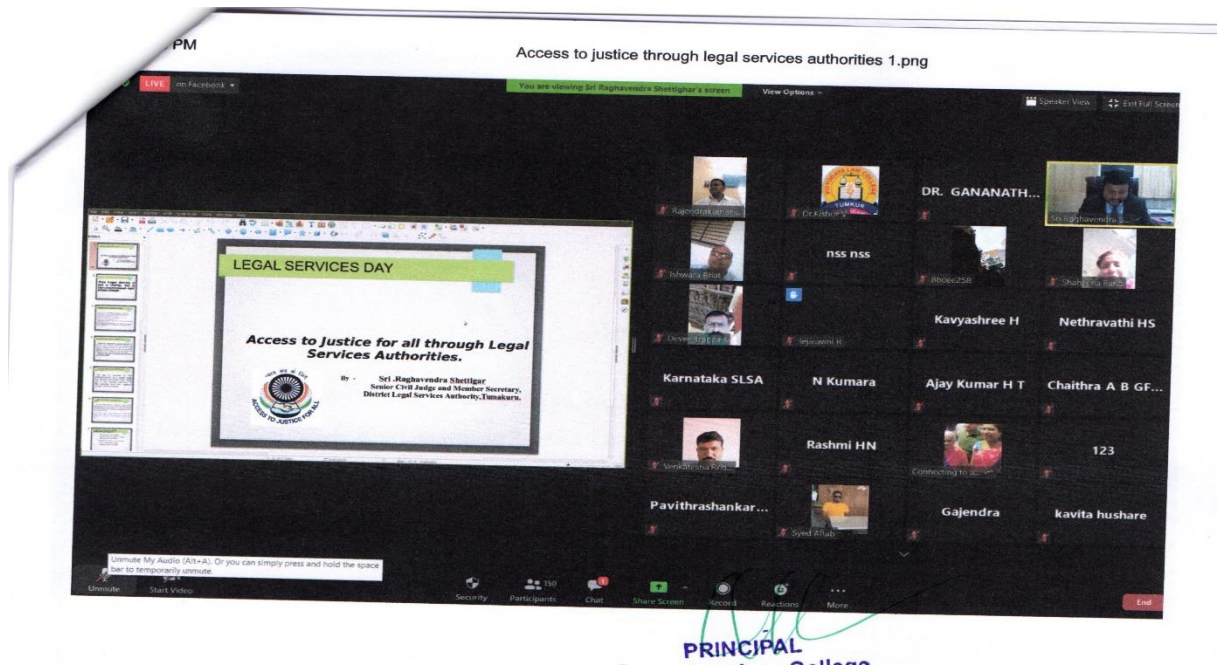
PM

Access to justice through legal services authorities 1.png

LIVE on Facebook

You are viewing Sri Raghavendra Shettighar's screen

View Options

Speaker View

Exit Full Screen

LEGAL SERVICES DAY

Access to Justice for all through Legal Services Authorities.

By - Sri .Raghavendra Shettigar
Senior Civil Judge and Member Secretary,
District Legal Services Authority,Tumakuru.

ACCESS TO JUSTICE FOR ALL

Rajendrakumar...

Dr.Kishore...

DR. GANANATH...

Sri Raghavendra S...

Ishwara Bhat

nss nss

Bhoee258

Shahi...

Devendrappa...

Tejaswini R

Kavyashree H

Nethravathi HS

Karnataka SLSA

N Kumara

Ajay Kumar H T

Chaithra A B GF...

Venkatesha Redd...

Rashmi HN

Connecting to audio...

123

Pavithrashankar...

Syed Aftab

Gajendra

kavita hushare

Unmute My Audio (Alt+A). Or you can simply press and hold the space bar to temporarily unmute.

Unmute

Start Video

Security

150 Participants

Chat

Share Screen

Record

Reactions

More

End

PRINCIPAL
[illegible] College